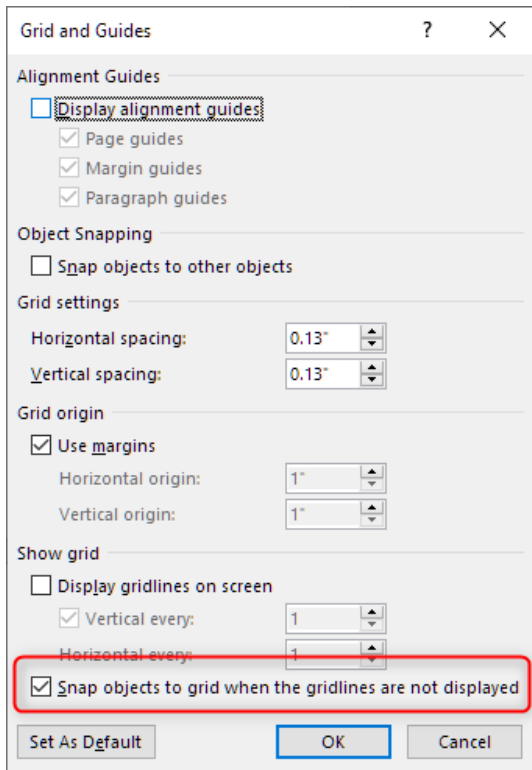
Grid and Guides ? X

Alignment Guides

Display alignment guides

Page guides

Margin guides

Paragraph guides

Object Snapping

Snap objects to other objects

Grid settings

Horizontal spacing: 0.13"

Vertical spacing: 0.13"

Grid origin

Use margins

Horizontal origin: 1"

Vertical origin: 1"

Show grid

Display gridlines on screen

Vertical every: 1

Horizontal every: 1

Snap objects to grid when the gridlines are not displayed

Set As Default OK Cancel